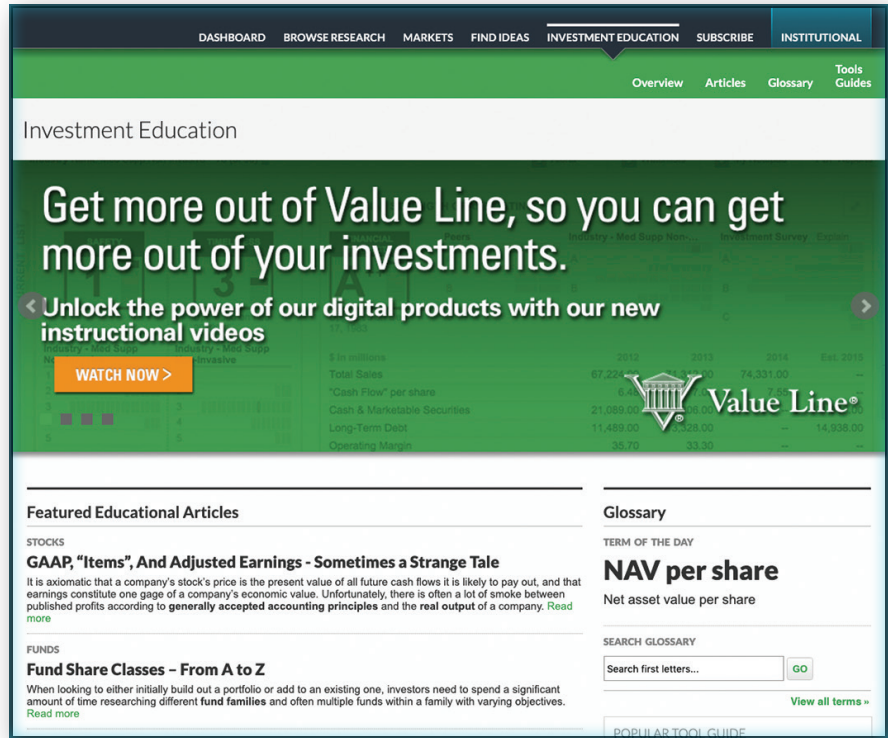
DASHBOARD BROWSE RESEARCH MARKETS FIND IDEAS INVESTMENT EDUCATION SUBSCRIBE INSTITUTIONAL

Overview Articles Glossary Tools Guides

Investment Education

Get more out of Value Line, so you can get more out of your investments.

Unlock the power of our digital products with our new instructional videos

WATCH NOW >

Value Line®

Featured Educational Articles

STOCKS

GAAP, "Items", And Adjusted Earnings - Sometimes a Strange Tale

It is axiomatic that a company's stock's price is the present value of all future cash flows it is likely to pay out, and that earnings constitute one gage of a company's economic value. Unfortunately, there is often a lot of smoke between published profits according to generally accepted accounting principles and the real output of a company. Read more

FUNDS

Fund Share Classes – From A to Z

When looking to either initially build out a portfolio or add to an existing one, investors need to spend a significant amount of time researching different fund families and often multiple funds within a family with varying objectives. Read more

Glossary

TERM OF THE DAY

NAV per share

Net asset value per share

SEARCH GLOSSARY

Search first letters...

GO

View all terms »

POPULAR TOOL GUIDE